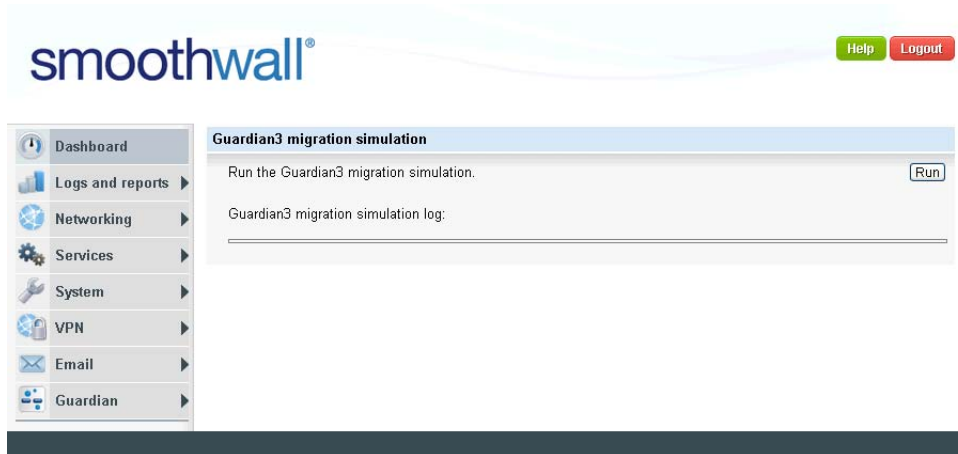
smoothwall®

Help Logout

Dashboard
Logs and reports
Networking
Services
System
VPN
Email
Guardian

Guardian3 migration simulation

Run the Guardian3 migration simulation.

Run

Guardian3 migration simulation log: